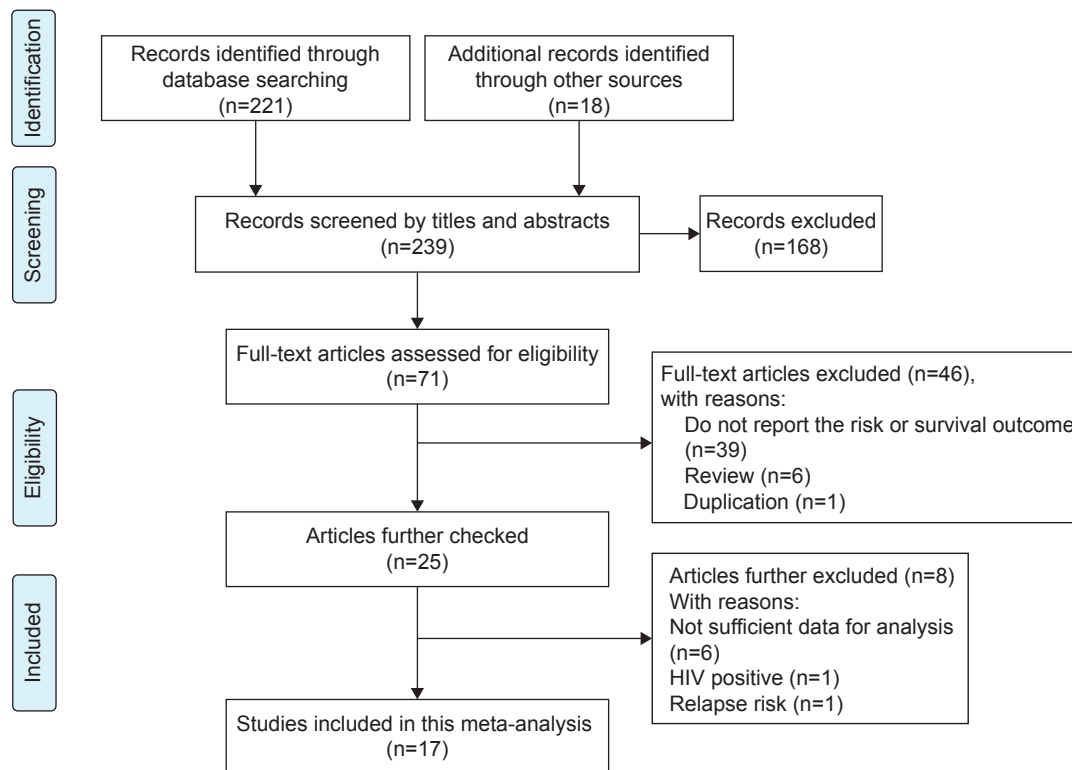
Identification

Records identified through database searching (n=221)

Additional records identified through other sources (n=18)

Screening

Records screened by titles and abstracts (n=239)

Records excluded (n=168)

Full-text articles assessed for eligibility (n=71)

Full-text articles excluded (n=46), with reasons:
Do not report the risk or survival outcome (n=39)
Review (n=6)
Duplication (n=1)

Eligibility

Articles further checked (n=25)

Articles further excluded (n=8)
With reasons:
Not sufficient data for analysis (n=6)
HIV positive (n=1)
Relapse risk (n=1)

Included

Studies included in this meta-analysis (n=17)